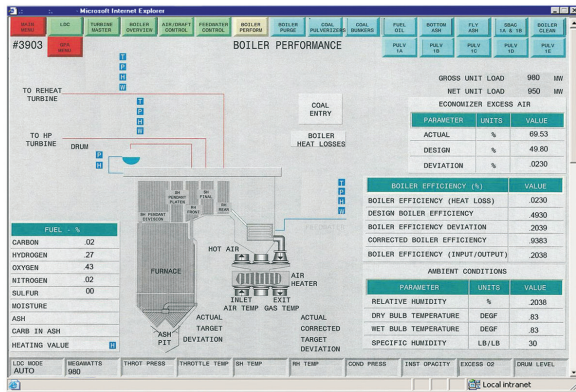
Microsoft Internet Explorer

MAIN MENU | LOC | TURBINE MASTER | BOILER OVERVIEW | AIR/DRAFT CONTROL | FEEDWATER CONTROL | BOILER PERFORM | BOILER PURGE | COAL PULVERIZERS | COAL BUNKERS | FUEL OIL | BOTTOM ASH | FLY ASH | SBAC 1A & 1B | BOILER CLEAN

#3903 | SYS MENU | BOILER PERFORMANCE | PULV 1A | PULV 1B | PULV 1C | PULV 1D | PULV 1E

T P F W

TO REHEAT TURBINE

T P F W

TO HP TURBINE

DRUM

P H

COAL ENTRY

BOILER HEAT LOSSES

GROSS UNIT LOAD 980 MW
NET UNIT LOAD 950 MW

ECONOMIZER EXCESS AIR

| PARAMETER | UNITS | VALUE |
|---|---|---|
| ACTUAL | % | 69.53 |
| DESIGN | % | 49.80 |
| DEVIATION | % | .0230 |

BH PENDANT DIVISION
BH PENDANT PLATEN
BH FINAL
BH FRONT
BH REAR

T P F W

ECONOMIZER

| BOILER EFFICIENCY (%) | VALUE |
|---|---|
| BOILER EFFICIENCY (HEAT LOSS) | .0230 |
| DESIGN BOILER EFFICIENCY | .4930 |
| BOILER EFFICIENCY DEVIATION | .2039 |
| CORRECTED BOILER EFFICIENCY | .9383 |
| BOILER EFFICIENCY (INPUT/OUTPUT) | .2038 |

| FUEL - % | |
|---|---|
| CARBON | .02 |
| HYDROGEN | .27 |
| OXYGEN | .43 |
| NITROGEN | .02 |
| SULFUR | .00 |
| MOISTURE | |
| ASH | |
| CARB IN ASH | |
| HEATING VALUE | H |

HOT AIR

FURNACE

AIR HEATER

INLET AIR TEMP

EXIT GAS TEMP

ASH PIT

ACTUAL TARGET DEVIATION

ACTUAL CORRECTED TARGET DEVIATION

AMBIENT CONDITIONS

| PARAMETER | UNITS | VALUE |
|---|---|---|
| RELATIVE HUMIDITY | % | .2038 |
| DRY BULB TEMPERATURE | DEGF | .83 |
| WET BULB TEMPERATURE | DEGF | .83 |
| SPECIFIC HUMIDITY | LB/LB | 30 |

LDC MODE AUTO | MEGAWATTS 980 | THROT PRESS | THROTTLE TEMP | SH TEMP | RH TEMP | COND PRESS | INST OPACITY | EXCESS O2 | DRUM LEVEL

Local intranet